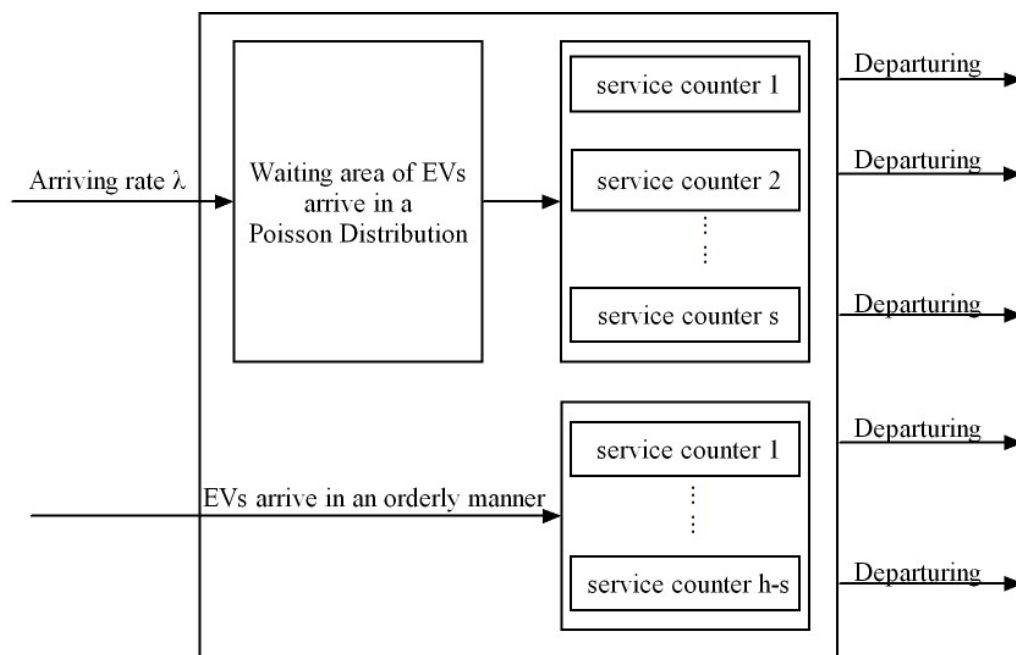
Arriving rate λ

Waiting area of EVs arrive in a Poisson Distribution

service counter 1

service counter 2

service counter s

Departuring

Departuring

Departuring

EVs arrive in an orderly manner

service counter 1

service counter h-s

Departuring

Departuring